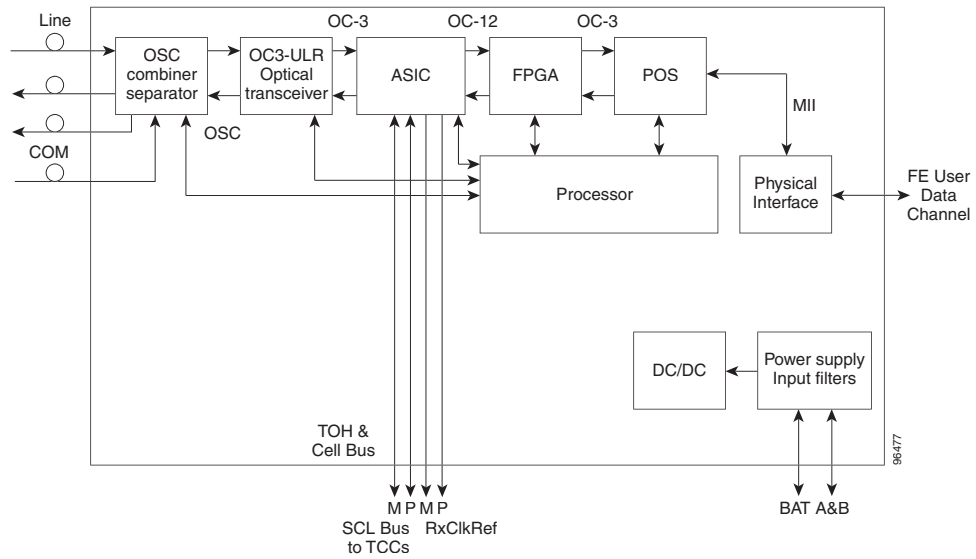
Line

OSC combiner separator

OC3-ULR Optical transceiver

OC-3

ASIC

OC-12

FPGA

OC-3

POS

MII

OSC

COM

Processor

Physical Interface

FE User Data Channel

DC/DC

Power supply Input filters

TOH & Cell Bus

96477

M P M P

SCL Bus to TCCs

RxClkRef

BAT A&B